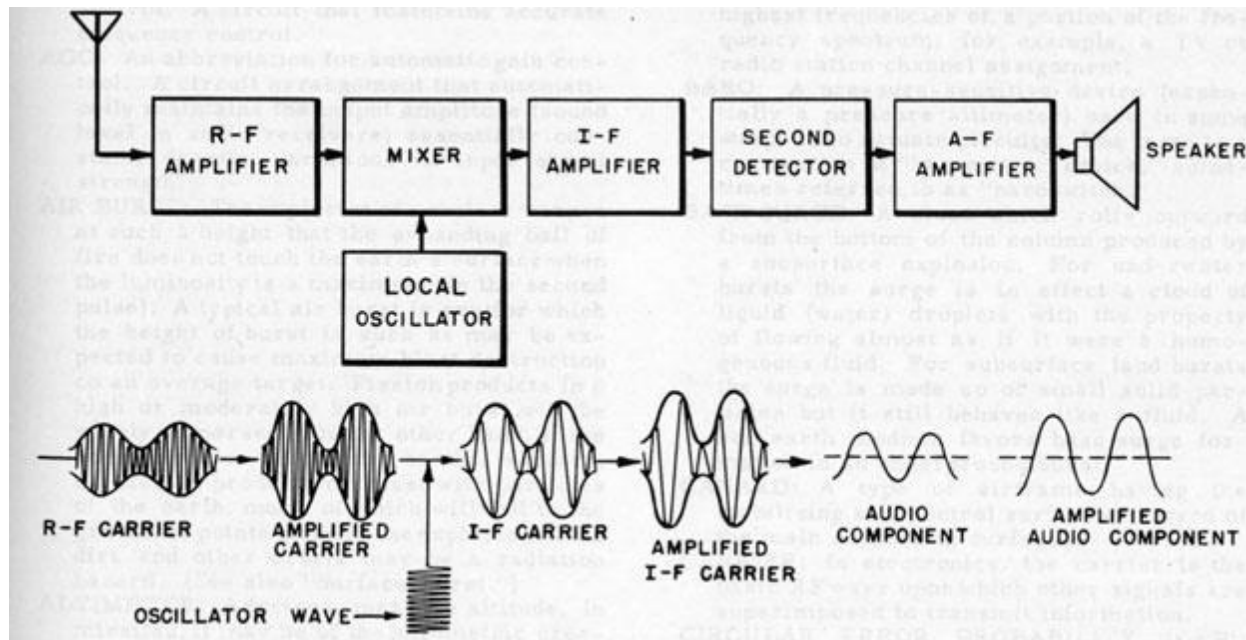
R-F AMPLIFIER

MIXER

I-F AMPLIFIER

SECOND DETECTOR

A-F AMPLIFIER

SPEAKER

LOCAL OSCILLATOR

R-F CARRIER

AMPLIFIED CARRIER

I-F CARRIER

AMPLIFIED I-F CARRIER

AUDIO COMPONENT

AMPLIFIED AUDIO COMPONENT

OSCILLATOR WAVE